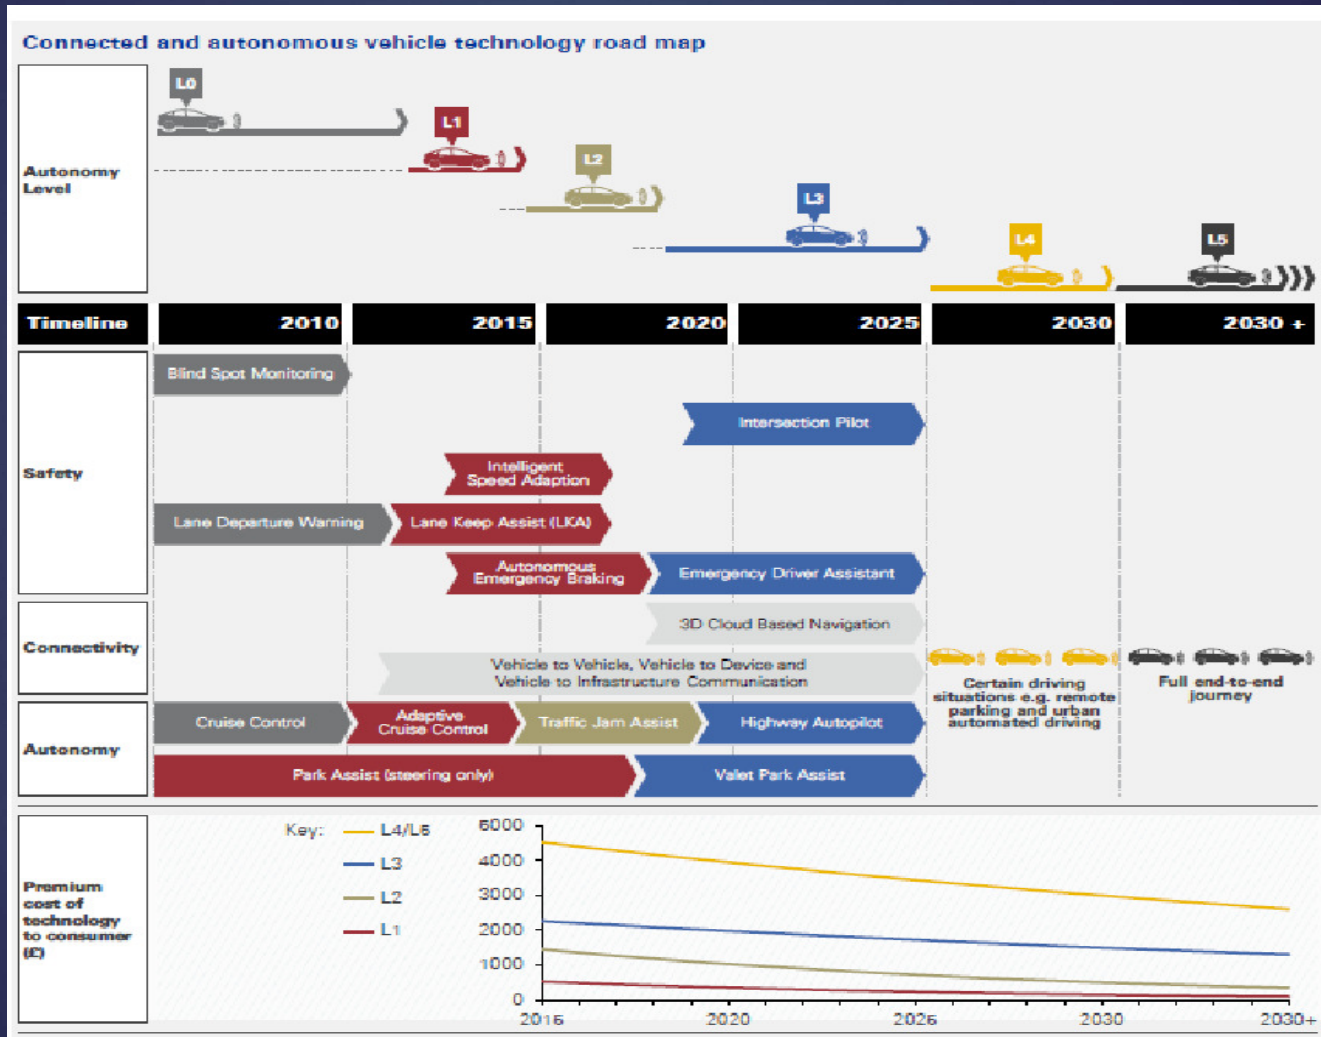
Connected and autonomous vehicle technology road map

Autonomy Level

L0

L1

L2

L3

L4

L5

| Timeline | 2010 | 2015 | 2020 | 2025 | 2030 | 2030 + |
|---|---|---|---|---|---|---|

Safety

Blind Spot Monitoring

Intersection Pilot

Intelligent Speed Adaption

Lane Departure Warning

Lane Keep Assist (LKA)

Autonomous Emergency Braking

Emergency Driver Assistant

Connectivity

3D Cloud Based Navigation

Vehicle to Vehicle, Vehicle to Device and Vehicle to Infrastructure Communication

Certain driving situations e.g. remote parking and urban automated driving

Full end-to-end journey

Autonomy

Cruise Control

Adaptive Cruise Control

Traffic Jam Assist

Highway Autopilot

Park Assist (steering only)

Valet Park Assist

Premium cost of technology to consumer (£)

Key: L4/L5 L3 L2 L1

5000
4000
3000
2000
1000
0

2015 2020 2025 2030 2030+